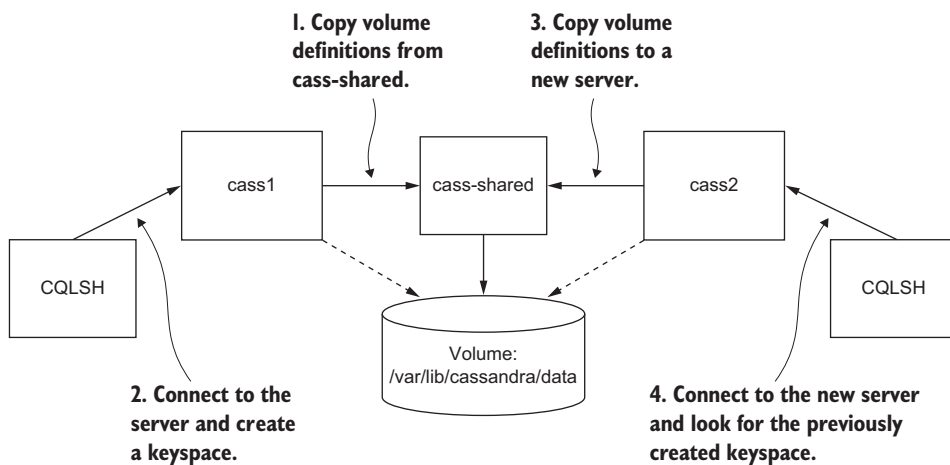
1. Copy volume definitions from cass-shared.

3. Copy volume definitions to a new server.

cass1

cass-shared

cass2

CQLSH

CQLSH

Volume:
/var/lib/cassandra/data

2. Connect to the server and create a keyspace.

4. Connect to the new server and look for the previously created keyspace.